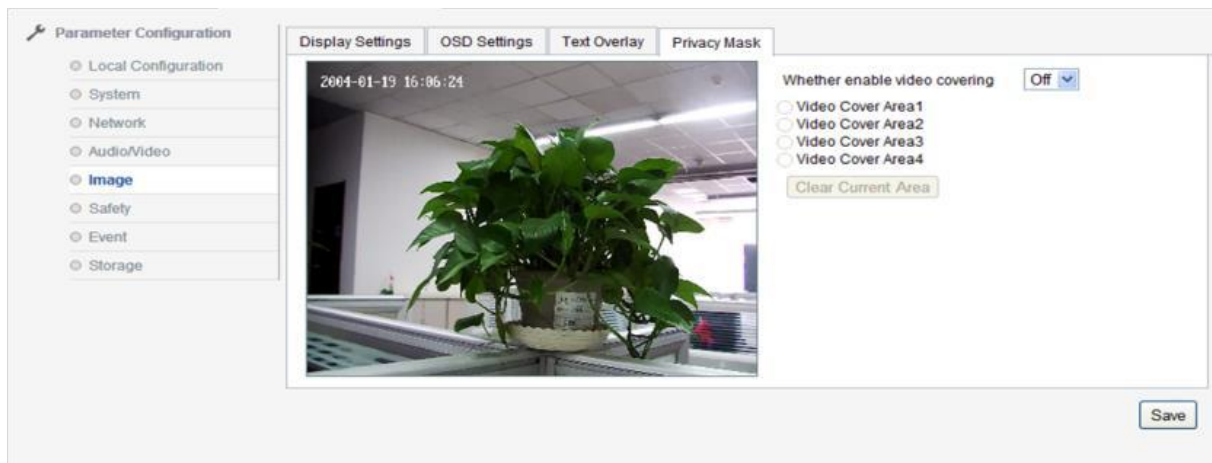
Parameter Configuration
Local Configuration
System
Network
Audio/Video
Image
Safety
Event
Storage

Display Settings
OSD Settings
Text Overlay
Privacy Mask

2004-01-19 16:06:24

Whether enable video covering
Off

Video Cover Area1
Video Cover Area2
Video Cover Area3
Video Cover Area4

Clear Current Area

Save